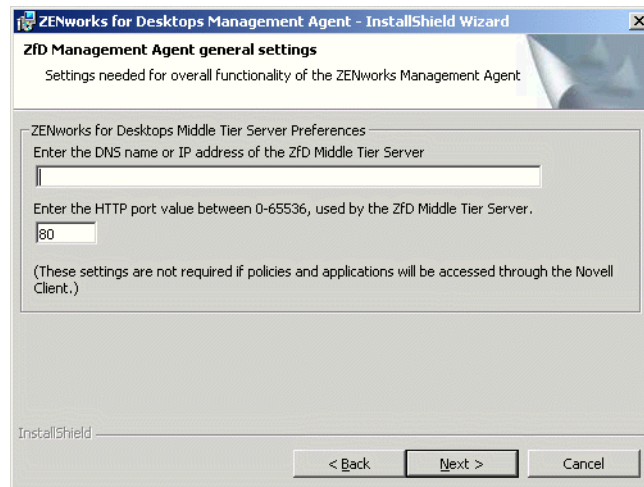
ZENworks for Desktops Management Agent - InstallShield Wizard

ZfD Management Agent general settings

Settings needed for overall functionality of the ZENworks Management Agent

ZENworks for Desktops Middle Tier Server Preferences

Enter the DNS name or IP address of the ZfD Middle Tier Server

Enter the HTTP port value between 0-65536, used by the ZfD Middle Tier Server.

80

(These settings are not required if policies and applications will be accessed through the Novell Client.)

InstallShield

< Back

Next >

Cancel